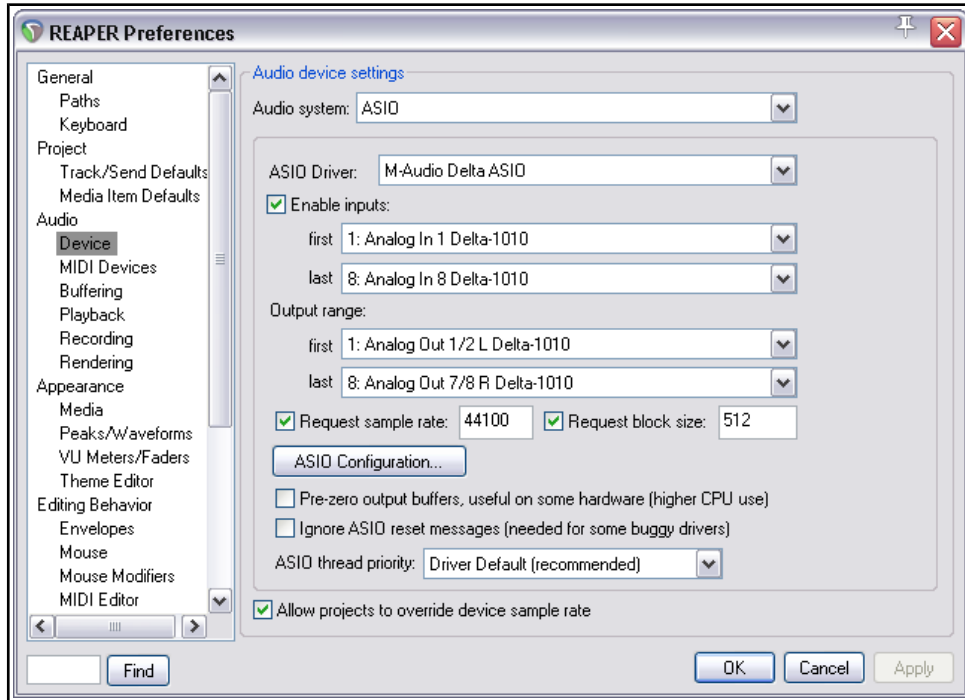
REAPER Preferences

General
Paths
Keyboard
Project
Track/Send Defaults
Media Item Defaults
Audio
Device
MIDI Devices
Buffering
Playback
Recording
Rendering
Appearance
Media
Peaks/Waveforms
VU Meters/Faders
Theme Editor
Editing Behavior
Envelopes
Mouse
Mouse Modifiers
MIDI Editor

Audio device settings
Audio system: ASIO
ASIO Driver: M-Audio Delta ASIO
Enable inputs:
first 1: Analog In 1 Delta-1010
last 8: Analog In 8 Delta-1010
Output range:
first 1: Analog Out 1/2 L Delta-1010
last 8: Analog Out 7/8 R Delta-1010
Request sample rate: 44100
Request block size: 512
ASIO Configuration...
Pre-zero output buffers, useful on some hardware (higher CPU use)
Ignore ASIO reset messages (needed for some buggy drivers)
ASIO thread priority: Driver Default (recommended)
Allow projects to override device sample rate

Find
OK
Cancel
Apply